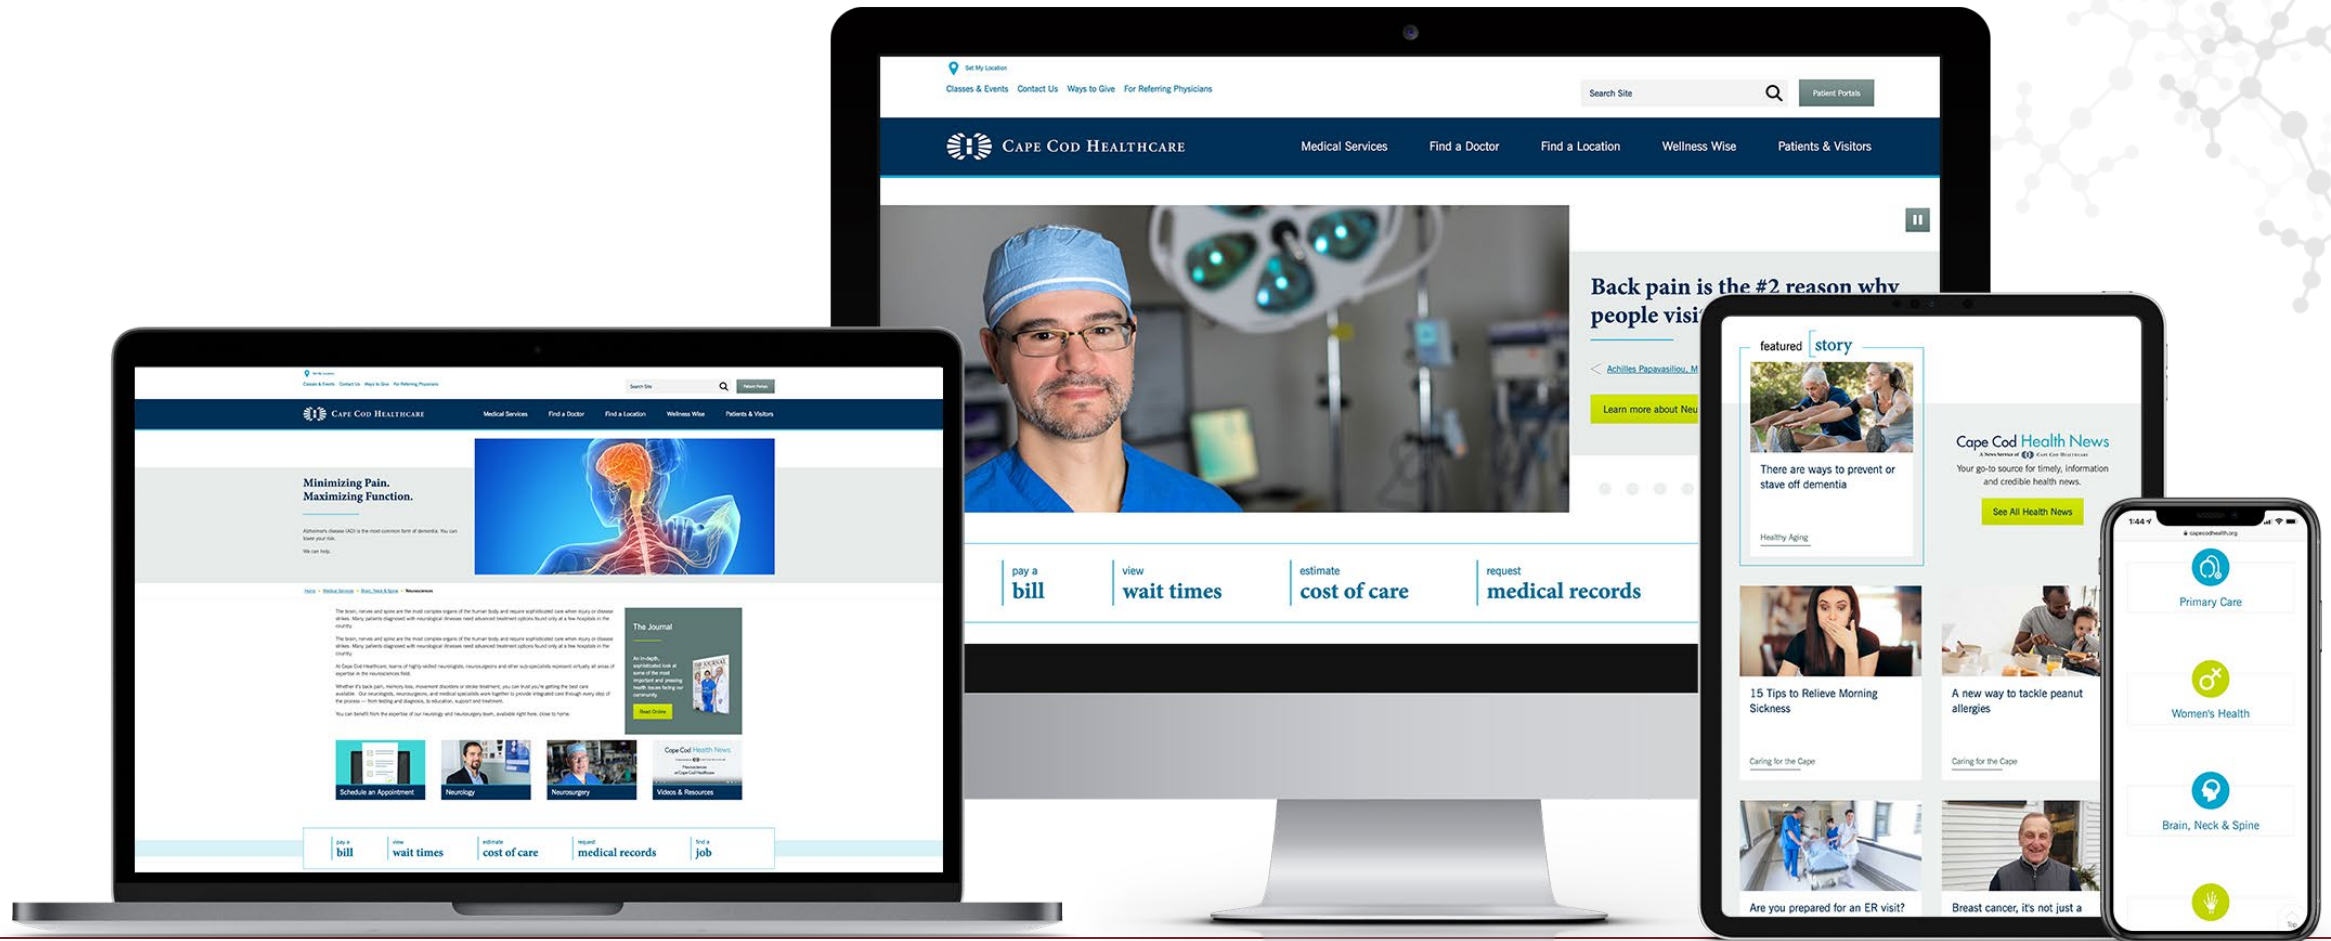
Set My Location
Classes & Events Contact Us Ways to Give For Referring Physicians
Search Site
Patient Portals
Cape Cod Healthcare
Medical Services Find a Doctor Find a Location Wellness Wise Patients & Visitors

Back pain is the #2 reason why people visi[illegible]
Achilles Papavasiliou, M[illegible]
Learn more about Neu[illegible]

pay a bill
view wait times
estimate cost of care
request medical records

Set My Location
Classes & Events Contact Us Ways to Give For Referring Physicians
Search Site
Patient Portals
Cape Cod Healthcare
Medical Services Find a Doctor Find a Location Wellness Wise Patients & Visitors

Minimizing Pain. Maximizing Function.

We can help.

The Journal
Read Online

Schedule an Appointment
Neurology
Neurosurgery
Cape Cod Health News
Videos & Resources

pay a bill
view wait times
estimate cost of care
request medical records
find a job

featured story
There are ways to prevent or stave off dementia
Healthy Aging

Cape Cod Health News
A News Service of Cape Cod Healthcare
Your go-to source for timely, information and credible health news.
See All Health News

15 Tips to Relieve Morning Sickness
Caring for the Cape
A new way to tackle peanut allergies
Caring for the Cape
Are you prepared for an ER visit?
Breast cancer, it's not just a

1:44
capecodhealth.org
Primary Care
Women's Health
Brain, Neck & Spine